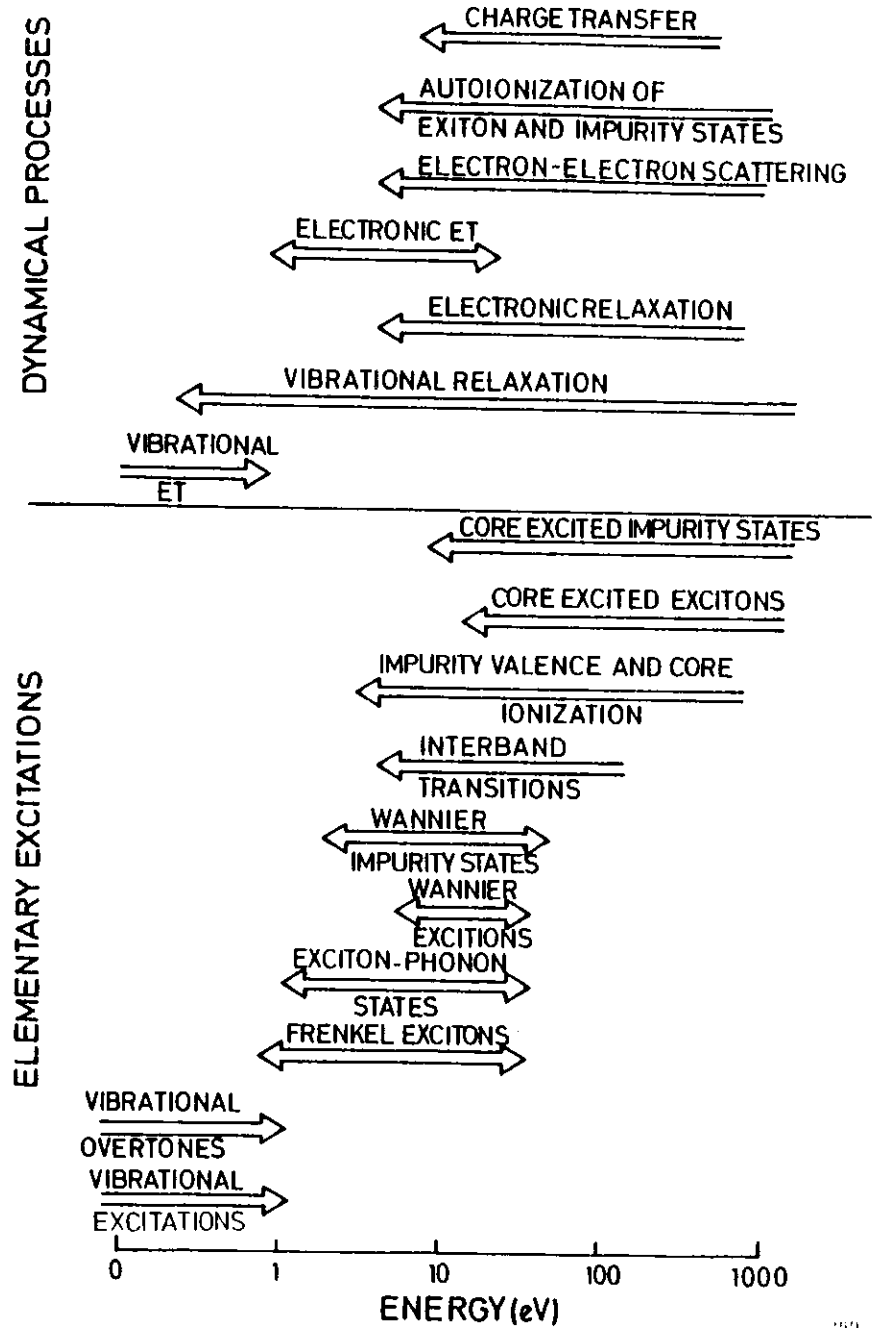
DYNAMICAL PROCESSES

CHARGE TRANSFER

AUTOIONIZATION OF EXITON AND IMPURITY STATES

ELECTRON-ELECTRON SCATTERING

ELECTRONIC ET

ELECTRONIC RELAXATION

VIBRATIONAL RELAXATION

VIBRATIONAL ET

ELEMENTARY EXCITATIONS

CORE EXCITED IMPURITY STATES

CORE EXCITED EXCITONS

IMPURITY VALENCE AND CORE IONIZATION

INTERBAND TRANSITIONS

WANNIER IMPURITY STATES

WANNIER EXCITIONS

EXCITON-PHONON STATES

FRENKEL EXCITONS

VIBRATIONAL OVERTONES

VIBRATIONAL EXCITATIONS

0 1 10 100 1000

ENERGY (eV)